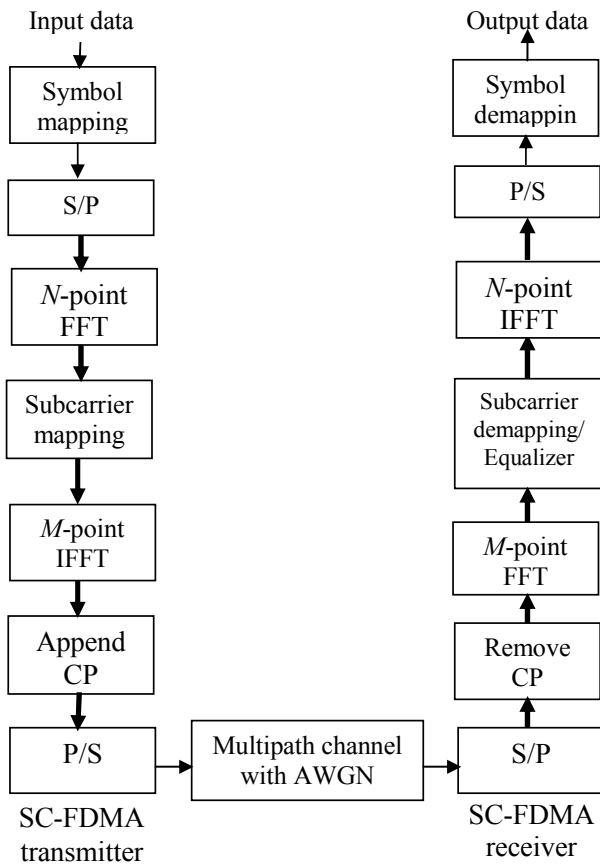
Input data

Symbol mapping

S/P

$N$-point FFT

Subcarrier mapping

$M$-point IFFT

Append CP

P/S

SC-FDMA transmitter

Multipath channel with AWGN

Output data

Symbol demappin

P/S

$N$-point IFFT

Subcarrier demapping/ Equalizer

$M$-point FFT

Remove CP

S/P

SC-FDMA receiver